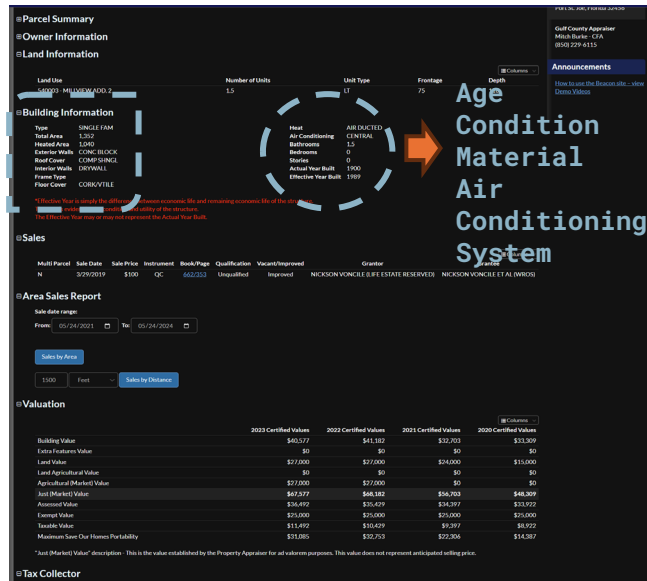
⊟Parcel Summary
⊟Owner Information
⊟Land Information

Port St. Joe, Florida 32456

Gulf County Appraiser
Mitch Burke - CFA
(850) 229-6115

Announcements

How to use the Beacon site - view Demo Videos

Columns

| Land Use | Number of Units | Unit Type | Frontage | Depth |
|---|---|---|---|---|
| 540003 - MILLVIEW ADD. 2 | 1.5 | LT | 75 | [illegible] |

⊟Building Information

Type SINGLE FAM
Total Area 1,352
Heated Area 1,040
Exterior Walls CONC BLOCK
Roof Cover COMP SHNGL
Interior Walls DRYWALL
Frame Type
Floor Cover CORK/VTILE

Heat AIR DUCTED
Air Conditioning CENTRAL
Bathrooms 1.5
Bedrooms 0
Stories 0
Actual Year Built 1900
Effective Year Built 1989

Age
Condition
Material
Air
Conditioning
System

*Effective Year is simply the difference between economic life and remaining economic life of the structure. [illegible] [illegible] utility of the structure.
The Effective Year may or may not represent the Actual Year Built.

⊟Sales

| Multi Parcel | Sale Date | Sale Price | Instrument | Book/Page | Qualification | Vacant/Improved | Grantor | Grantee |
|---|---|---|---|---|---|---|---|---|
| N | 3/29/2019 | $100 | QC | 662/353 | Unqualified | Improved | NICKSON VONCILE (LIFE ESTATE RESERVED) | NICKSON VONCILE ET AL (WROS) |

⊟Area Sales Report

Sale date range:
From: 05/24/2021 To: 05/24/2024

Sales by Area

1500 Feet Sales by Distance

⊟Valuation

Columns

| | 2023 Certified Values | 2022 Certified Values | 2021 Certified Values | 2020 Certified Values |
|---|---|---|---|---|
| Building Value | $40,577 | $41,182 | $32,703 | $33,309 |
| Extra Features Value | $0 | $0 | $0 | $0 |
| Land Value | $27,000 | $27,000 | $24,000 | $15,000 |
| Land Agricultural Value | $0 | $0 | $0 | $0 |
| Agricultural (Market) Value | $27,000 | $27,000 | $0 | $0 |
| Just (Market) Value | $67,577 | $68,182 | $56,703 | $48,309 |
| Assessed Value | $36,492 | $35,429 | $34,397 | $33,922 |
| Exempt Value | $25,000 | $25,000 | $25,000 | $25,000 |
| Taxable Value | $11,492 | $10,429 | $9,397 | $8,922 |
| Maximum Save Our Homes Portability | $31,085 | $32,753 | $22,306 | $14,387 |

"Just (Market) Value" description - This is the value established by the Property Appraiser for ad valorem purposes. This value does not represent anticipated selling price.

⊟Tax Collector